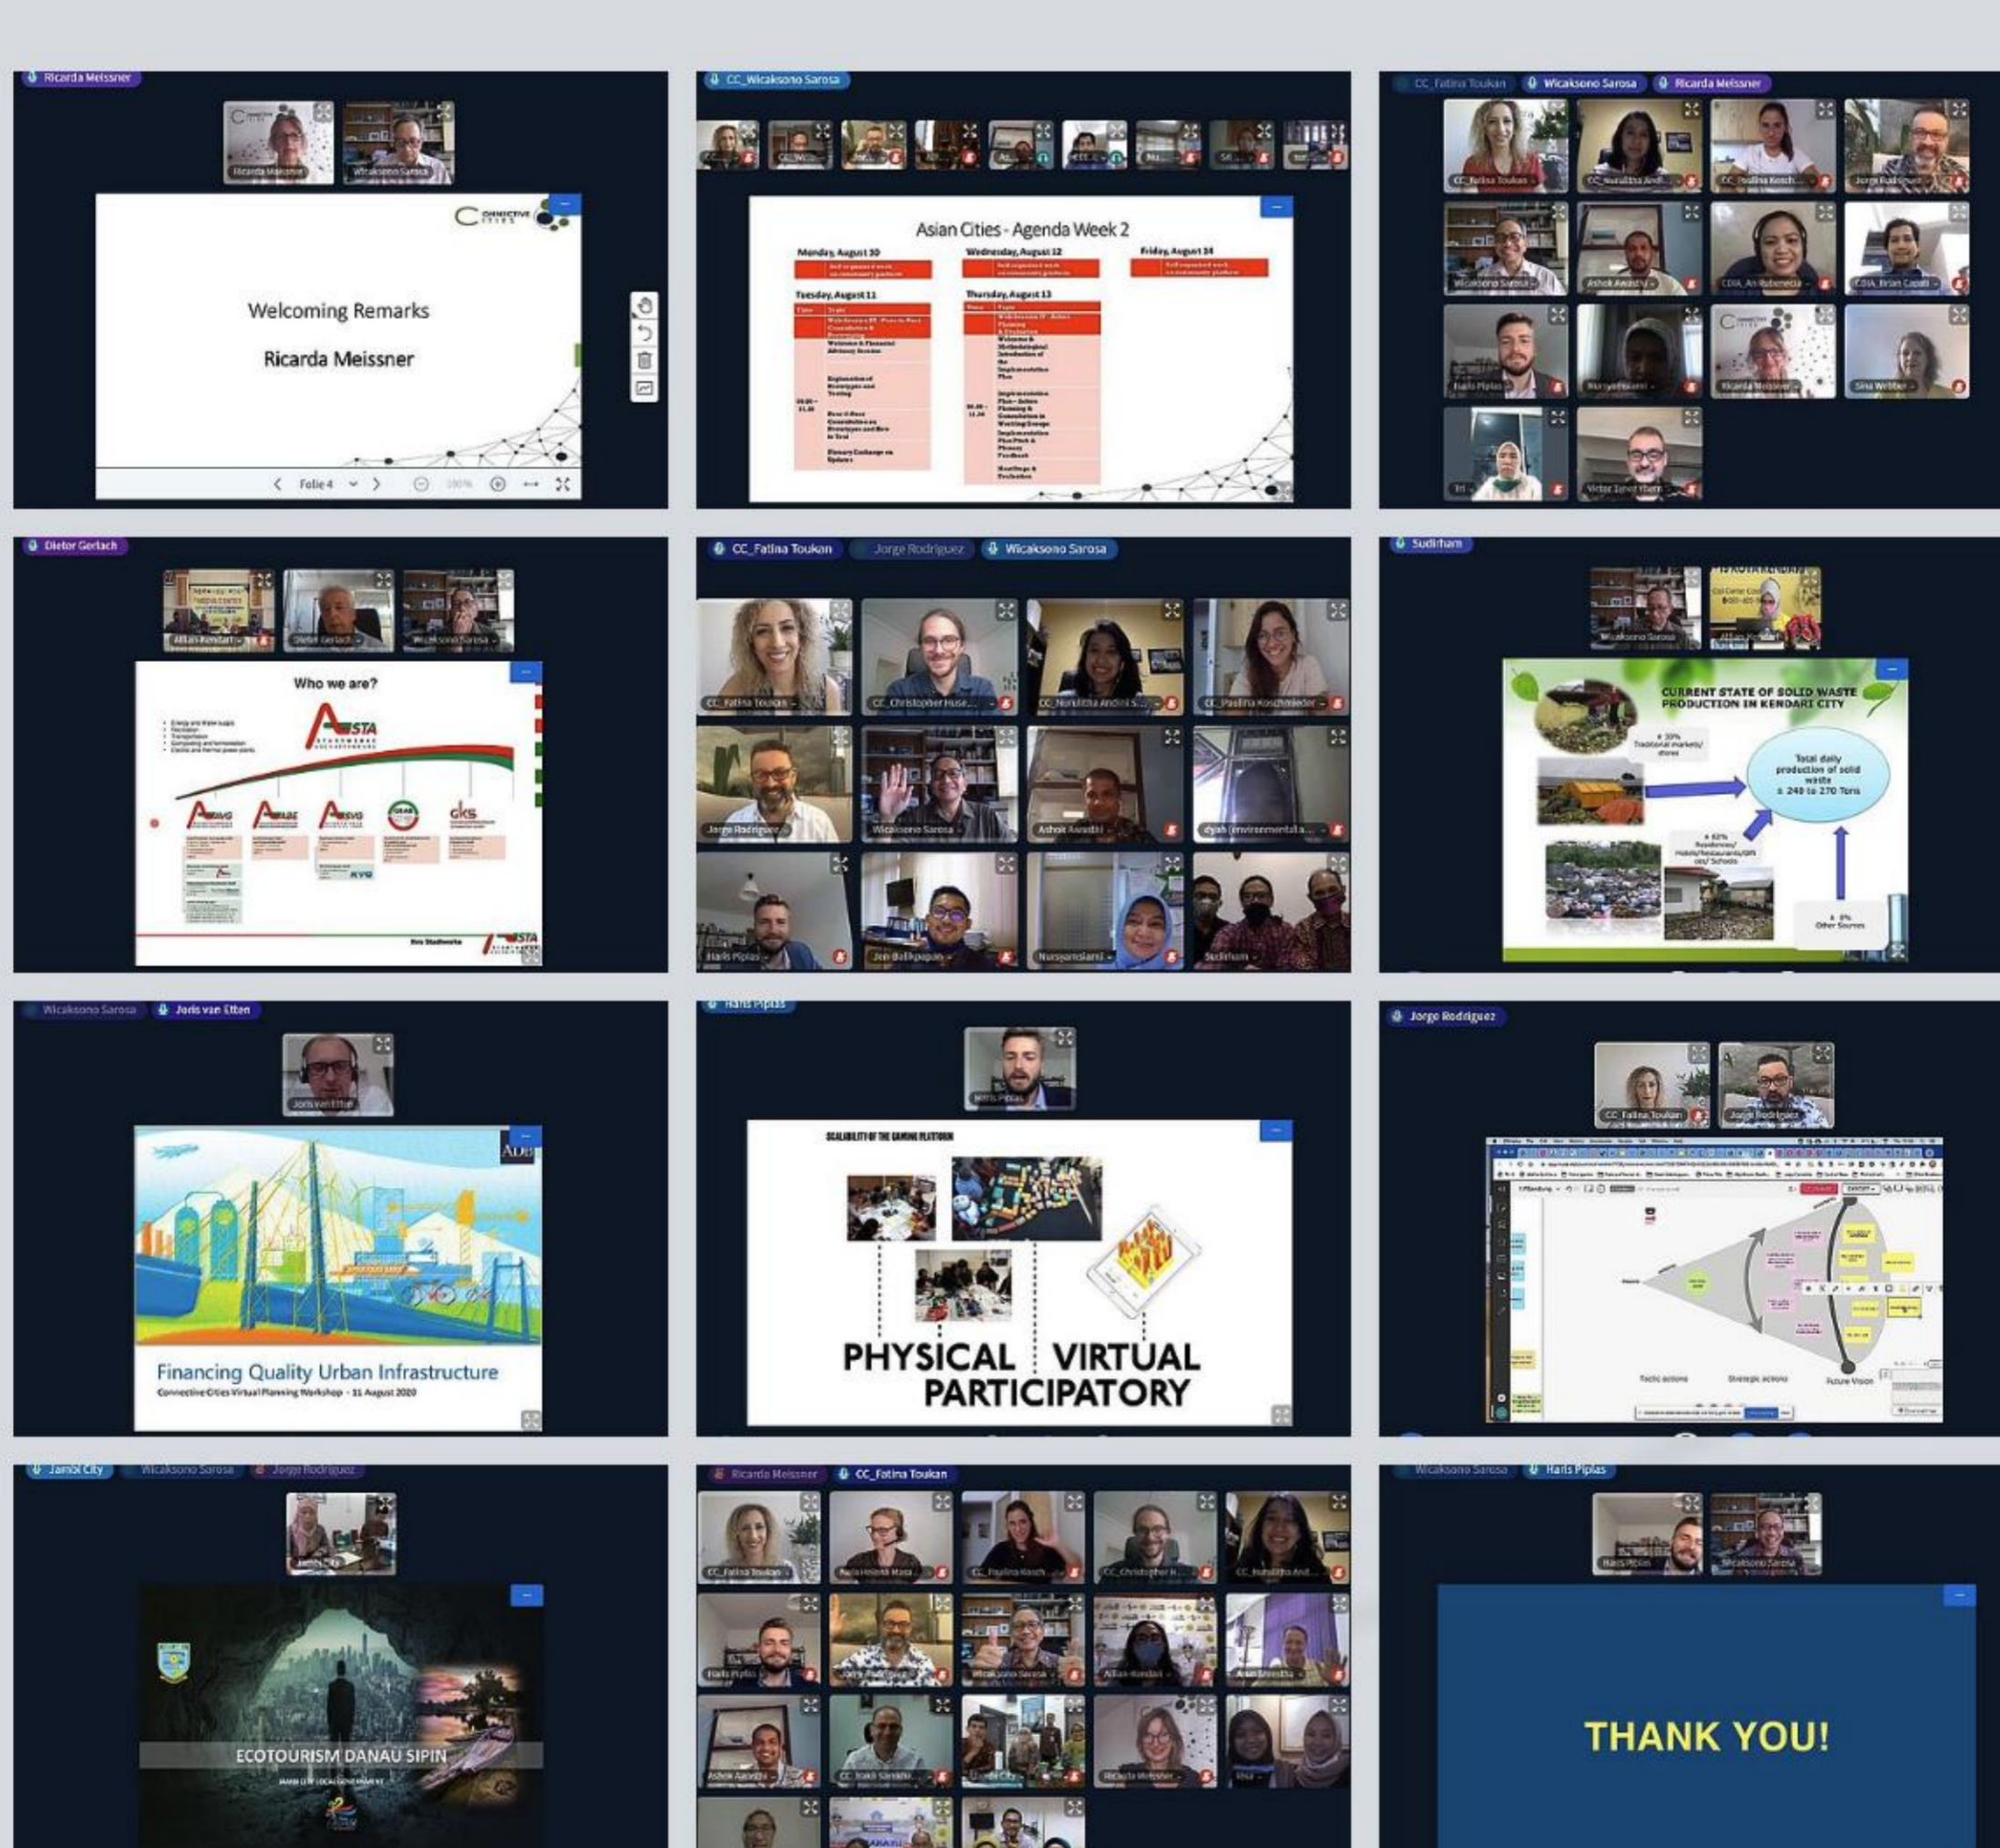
Ricarda Meissner

Ricarda Meissner
Wicaksono Sarosa

CONNECTIVE CITIES

Welcoming Remarks

Ricarda Meissner

Folie 4

CC_Wicaksono Sarosa

Asian Cities - Agenda Week 2

Monday, August 10
Wednesday, August 12
Friday, August 14
Tuesday, August 11
Thursday, August 13

CC_Fatina Toukan
Wicaksono Sarosa
Ricarda Meissner

CC_Fatina Toukan
CC_Nurulitha Andi...
CC_Paulina Kosch...
Jorge Rodriguez
Wicaksono Sarosa
Ashok Awasthi
CDIA_An Rubenecia
CDIA_Brian Capati
Haris Piplas
Nursyamsiani
Ricarda Meissner
Sina Webber
Tri
Victor Jose Ybern

Dieter Gerlach

Aflan Kendari
Dieter Gerlach
Wicaksono Sarosa

Who we are?

ASTA

Erio Stadtwerke

CC_Fatina Toukan
Jorge Rodriguez
Wicaksono Sarosa

CC_Fatina Toukan
CC_Christopher Huse...
CC_Nurulitha Andini S...
CC_Paulina Koschmieder
Jorge Rodriguez
Wicaksono Sarosa
Ashok Awasthi
dyah (environmental a...
Haris Piplas
Jon Balikpapan
Nursyamsiani
Sudirham

Sudirham

Wicaksono Sarosa
Aflan Kendari

CURRENT STATE OF SOLID WASTE PRODUCTION IN KENDARI CITY

± 30%
Traditional markets/ stores

Total daily production of solid waste ± 240 to 270 Tons

± 62%
Residences/ Hotels/Restaurants/Offices/ Schools

± 8%
Other Sources

Wicaksono Sarosa
Joris van Etten

Joris van Etten

ADB

Financing Quality Urban Infrastructure
Connective Cities Virtual Planning Workshop - 11 August 2020

Haris Piplas

Haris Piplas

SCALABILITY OF THE GAMING PLATFORM

PHYSICAL VIRTUAL
PARTICIPATORY

Jorge Rodriguez

CC_Fatina Toukan
Jorge Rodriguez

Tactic actions
Strategic actions
Future Vision

Jambi City
Wicaksono Sarosa
Jorge Rodriguez

Jambi City

ECOTOURISM DANAU SIPIN
JAMBI CITY LOCAL GOVERNMENT

Ricarda Meissner
CC_Fatina Toukan

CC_Fatina Toukan
CC_Paulina Kosch...
CC_Christopher H...
CC_Nurulitha And...
Haris Piplas
Jorge Rodriguez
Wicaksono Sarosa
Aflan Kendari
Ashok Awasthi
CC_Inkeri Sandahl
Jambi City
Ricarda Meissner

Wicaksono Sarosa
Haris Piplas

Haris Piplas
Wicaksono Sarosa

THANK YOU!